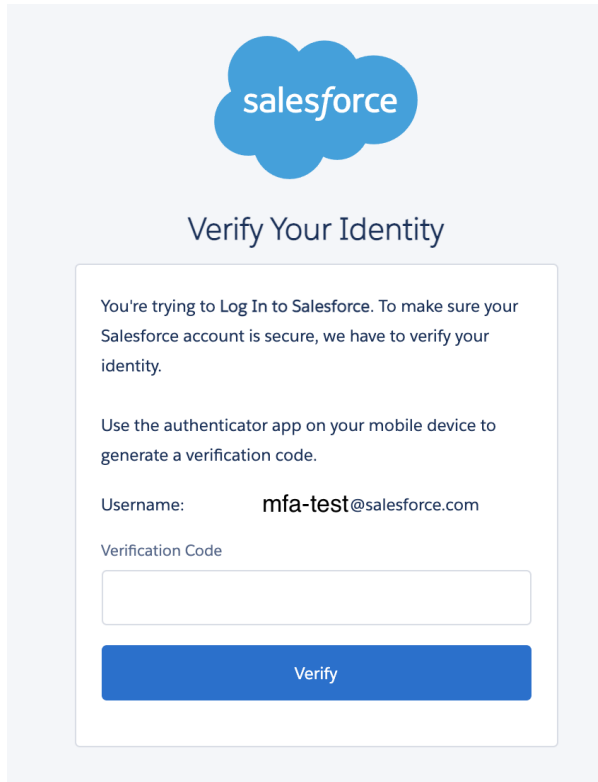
salesforce

Verify Your Identity

You're trying to Log In to Salesforce. To make sure your Salesforce account is secure, we have to verify your identity.

Use the authenticator app on your mobile device to generate a verification code.

Username: mfa-test@salesforce.com

Verification Code

Verify